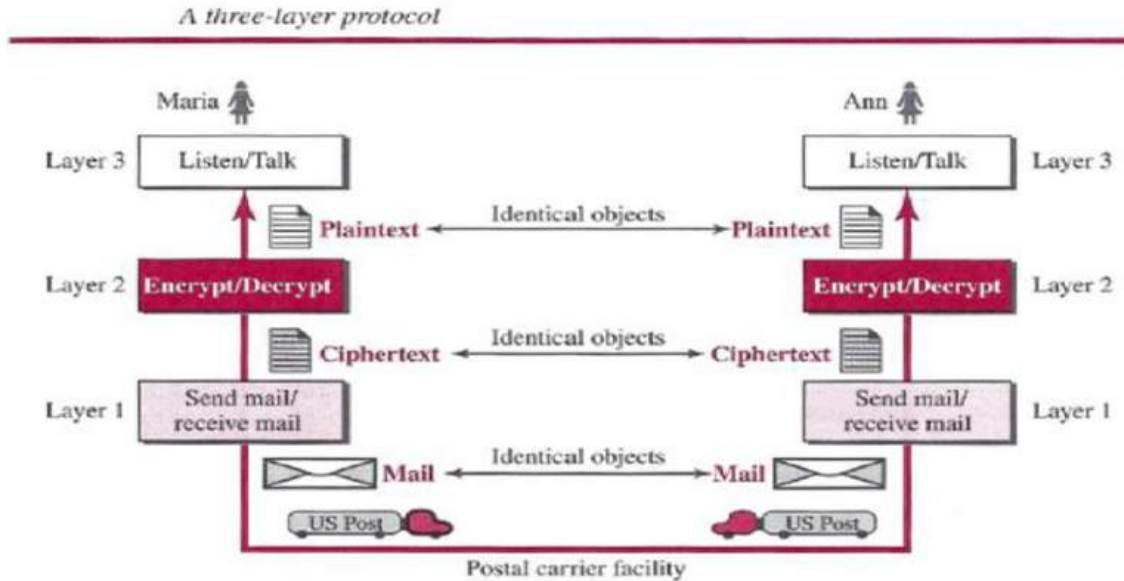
A three-layer protocol

Maria

Ann

Layer 3 Listen/Talk

Listen/Talk Layer 3

Plaintext ← Identical objects → Plaintext

Layer 2 Encrypt/Decrypt

Encrypt/Decrypt Layer 2

Ciphertext ← Identical objects → Ciphertext

Layer 1 Send mail/ receive mail

Send mail/ receive mail Layer 1

Mail ← Identical objects → Mail

US Post

US Post

Postal carrier facility